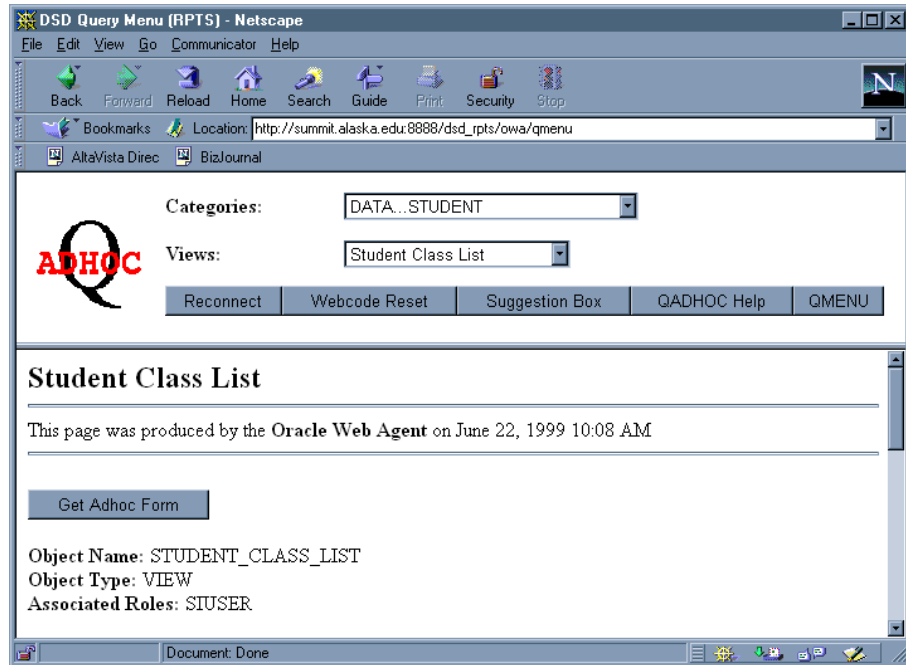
DSD Query Menu (RPTS) - Netscape

File Edit View Go Communicator Help

Back Forward Reload Home Search Guide Print Security Stop

Bookmarks Location: http://summit.alaska.edu:8888/dsd_rpts/owa/qmenu

AltaVista Direc BizJournal

Q ADHOC

Categories: DATA...STUDENT

Views: Student Class List

Reconnect | Webcode Reset | Suggestion Box | QADHOC Help | QMENU

Student Class List

This page was produced by the **Oracle Web Agent** on June 22, 1999 10:08 AM

Get Adhoc Form

**Object Name:** STUDENT_CLASS_LIST
**Object Type:** VIEW
**Associated Roles:** SIUSER

Document: Done